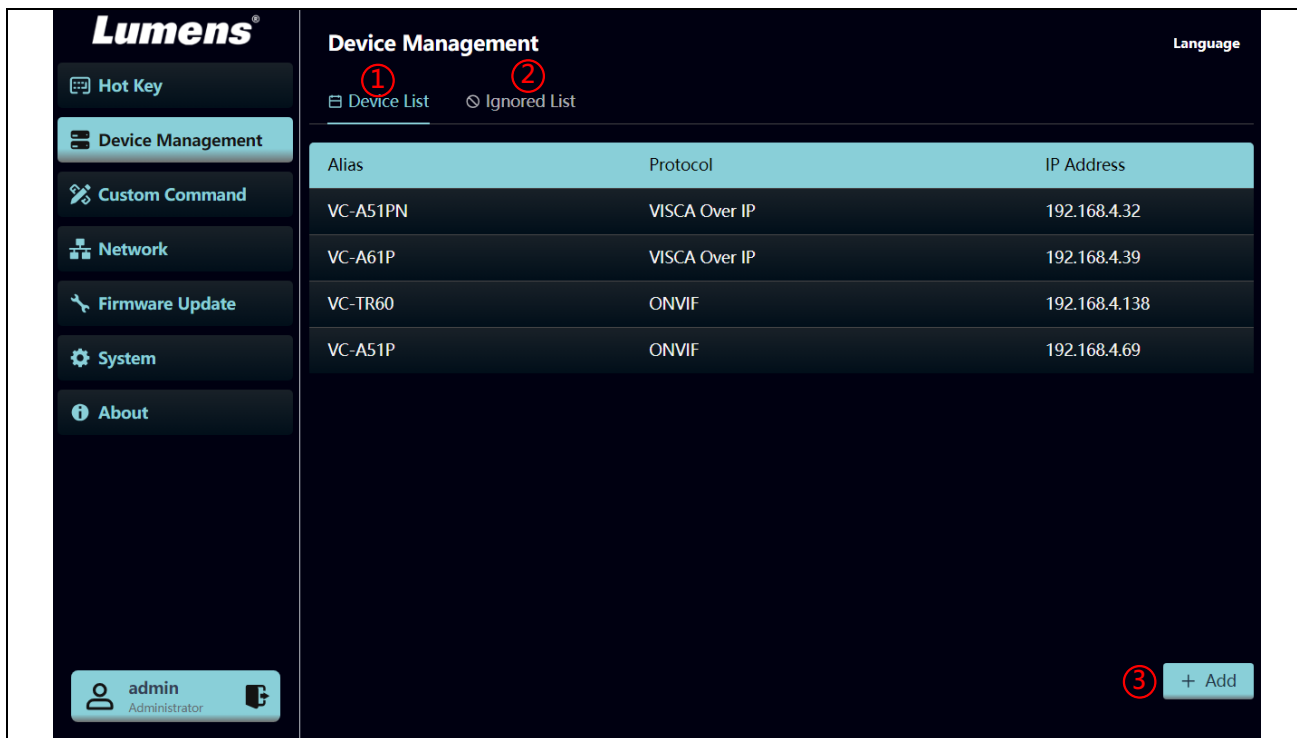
Lumens®

Hot Key

Device Management

Custom Command

Network

Firmware Update

System

About

admin
Administrator

Device Management

Language

① Device List ② Ignored List

| Alias | Protocol | IP Address |
|---|---|---|
| VC-A51PN | VISCA Over IP | 192.168.4.32 |
| VC-A61P | VISCA Over IP | 192.168.4.39 |
| VC-TR60 | ONVIF | 192.168.4.138 |
| VC-A51P | ONVIF | 192.168.4.69 |

③ + Add